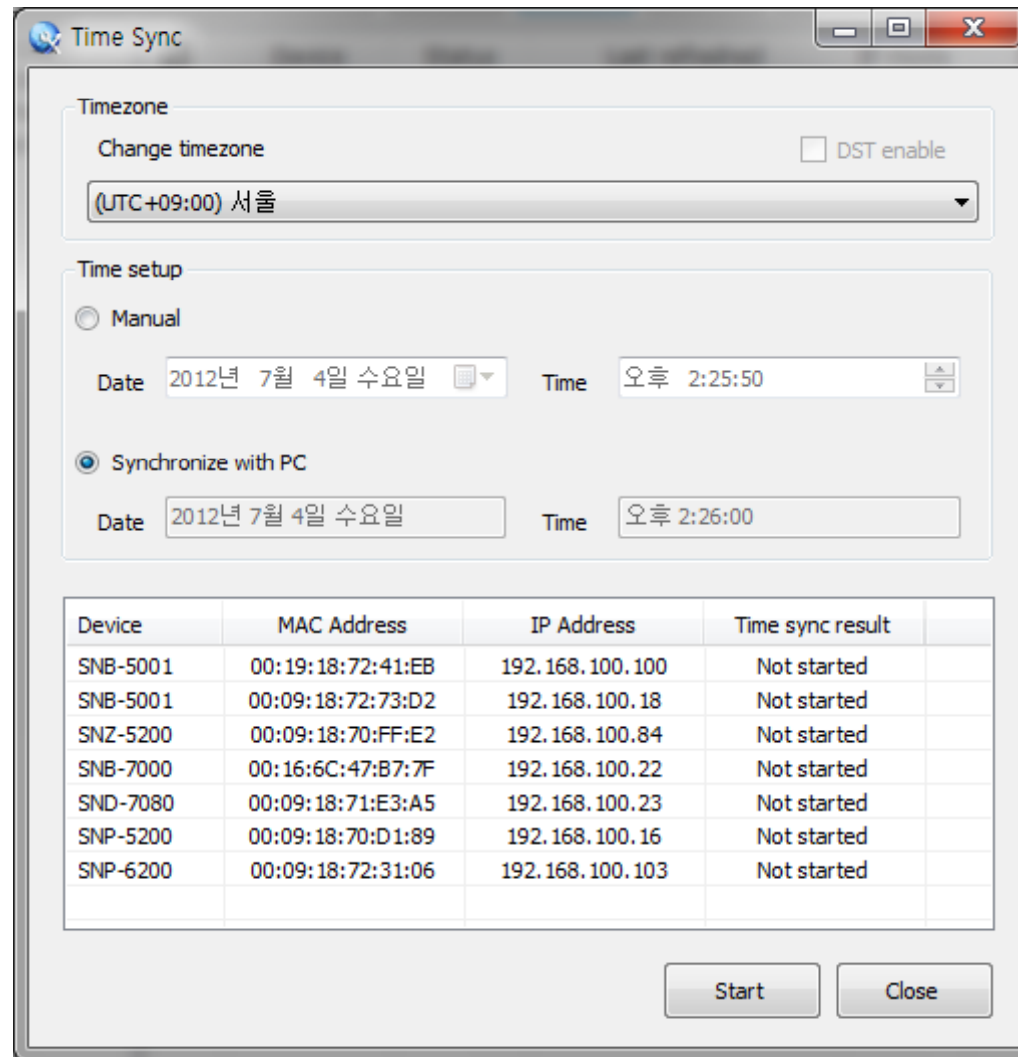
Time Sync

Timezone

Change timezone

DST enable

(UTC+09:00) 서울

Time setup

Manual

Date 2012년 7월 4일 수요일

Time 오후 2:25:50

Synchronize with PC

Date 2012년 7월 4일 수요일

Time 오후 2:26:00

| Device | MAC Address | IP Address | Time sync result |
|---|---|---|---|
| SNB-5001 | 00:19:18:72:41:EB | 192.168.100.100 | Not started |
| SNB-5001 | 00:09:18:72:73:D2 | 192.168.100.18 | Not started |
| SNZ-5200 | 00:09:18:70:FF:E2 | 192.168.100.84 | Not started |
| SNB-7000 | 00:16:6C:47:B7:7F | 192.168.100.22 | Not started |
| SND-7080 | 00:09:18:71:E3:A5 | 192.168.100.23 | Not started |
| SNP-5200 | 00:09:18:70:D1:89 | 192.168.100.16 | Not started |
| SNP-6200 | 00:09:18:72:31:06 | 192.168.100.103 | Not started |

Start

Close